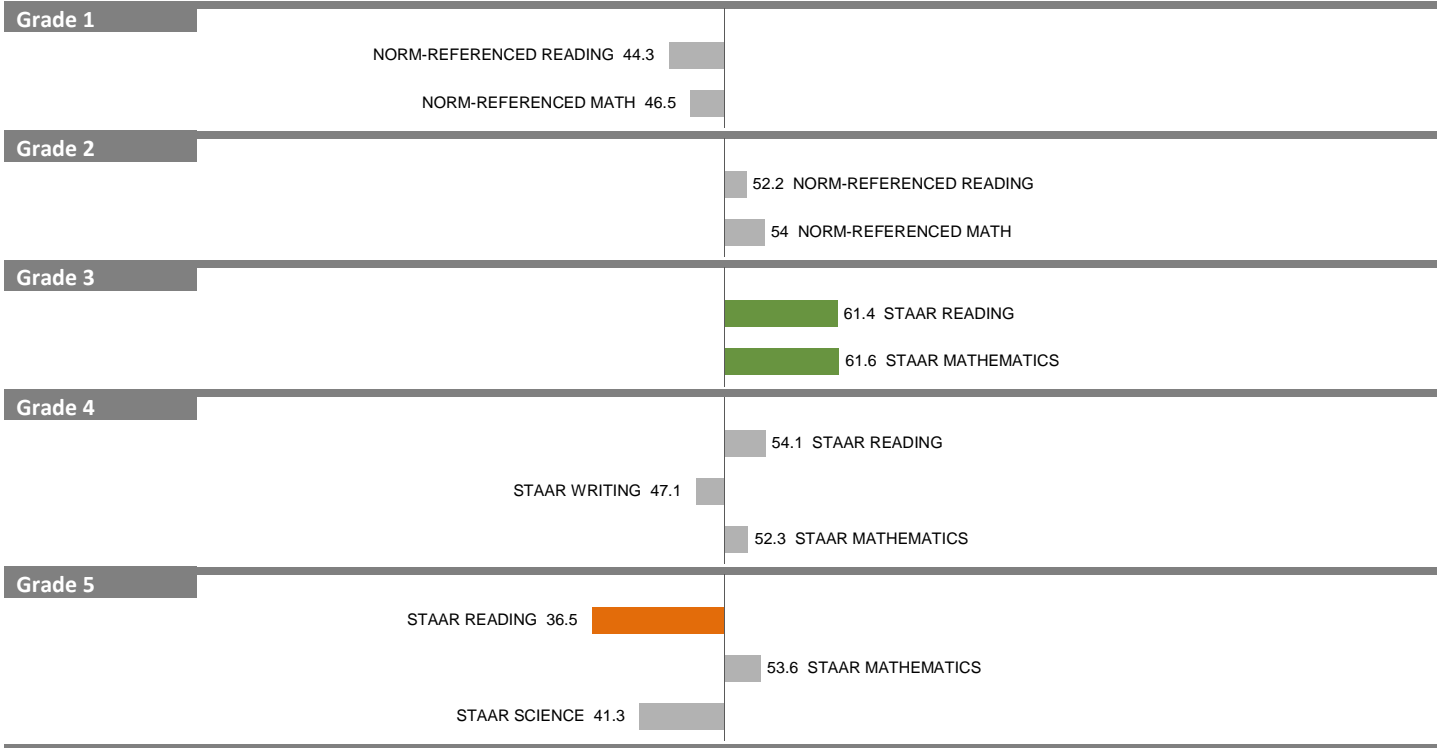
Grade 1

NORM-REFERENCED READING 44.3

NORM-REFERENCED MATH 46.5

Grade 2

52.2 NORM-REFERENCED READING

54 NORM-REFERENCED MATH

Grade 3

61.4 STAAR READING

61.6 STAAR MATHEMATICS

Grade 4

54.1 STAAR READING

STAAR WRITING 47.1

52.3 STAAR MATHEMATICS

Grade 5

STAAR READING 36.5

53.6 STAAR MATHEMATICS

STAAR SCIENCE 41.3